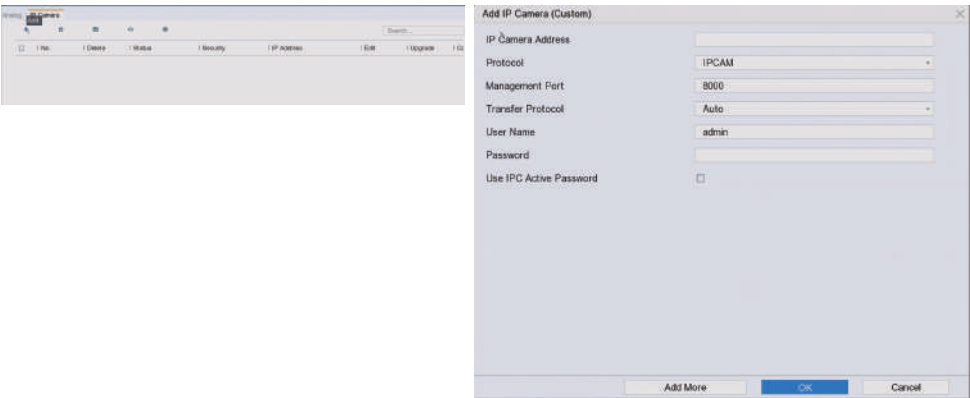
Analog IP Camera
Add
Search...

| No. | Delete | Status | Security | IP Address | Edit | Upgrade | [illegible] |
|---|---|---|---|---|---|---|---|

Add IP Camera (Custom)

IP Camera Address
Protocol IPCAM
Management Port 8000
Transfer Protocol Auto
User Name admin
Password
Use IPC Active Password

Add More OK Cancel